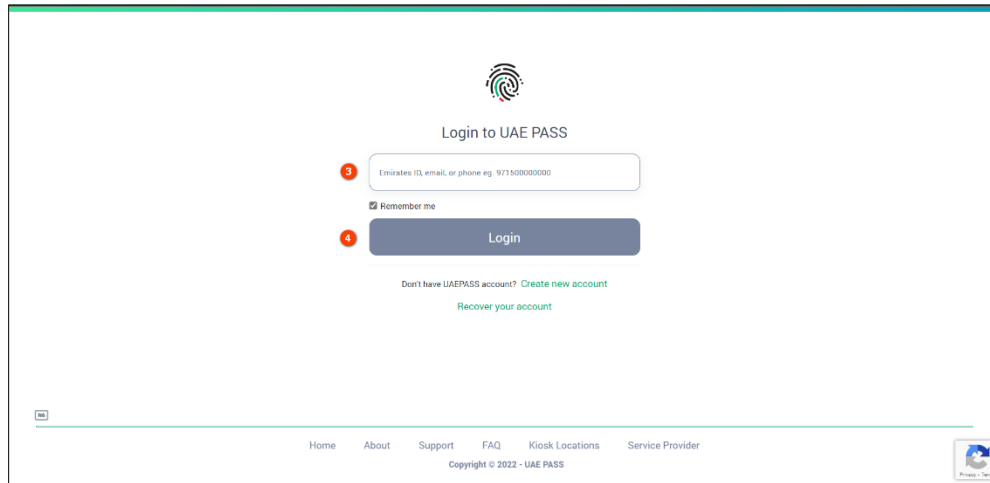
Login to UAE PASS

3

Emirates ID, email, or phone eg. 971500000000

Remember me

4

Login

Don't have UAEPASS account? Create new account

Recover your account

Home About Support FAQ Kiosk Locations Service Provider

Copyright © 2022 - UAE PASS

Privacy - Ter